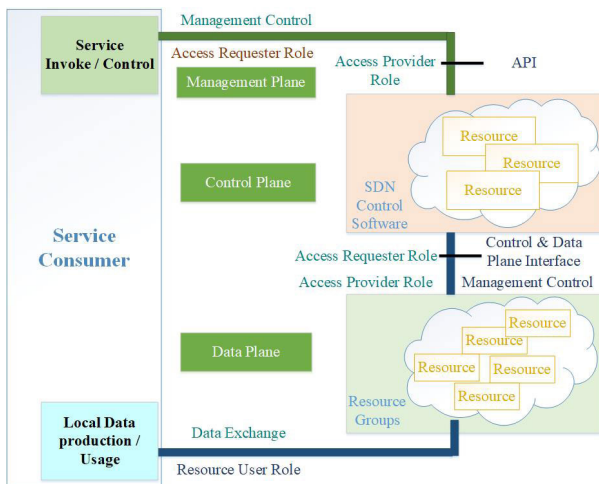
Service Invoke / Control

Management Control

Access Requester Role

Management Plane

Access Provider Role

API

Resource

Resource

Resource

Control Plane

SDN Control Software

Service Consumer

Access Requester Role

Control & Data Plane Interface

Access Provider Role

Management Control

Resource

Resource

Resource

Resource

Resource

Data Plane

Resource Groups

Local Data production / Usage

Data Exchange

Resource User Role